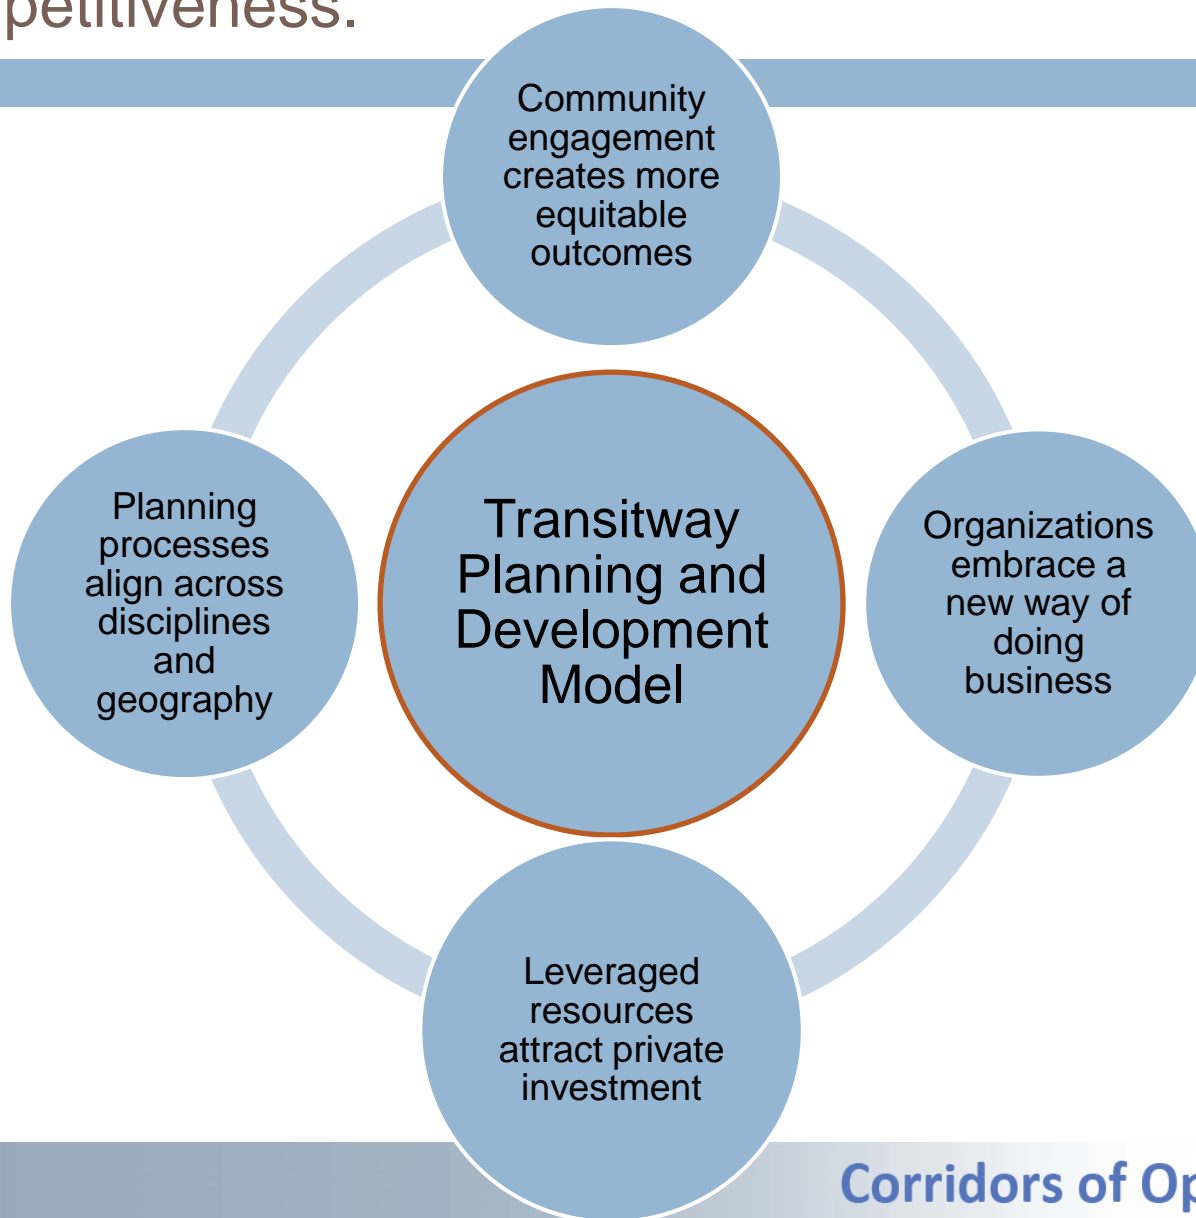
petitiveness.

Community engagement creates more equitable outcomes

Planning processes align across disciplines and geography

Transitway Planning and Development Model

Organizations embrace a new way of doing business

Leveraged resources attract private investment

Corridors of Op